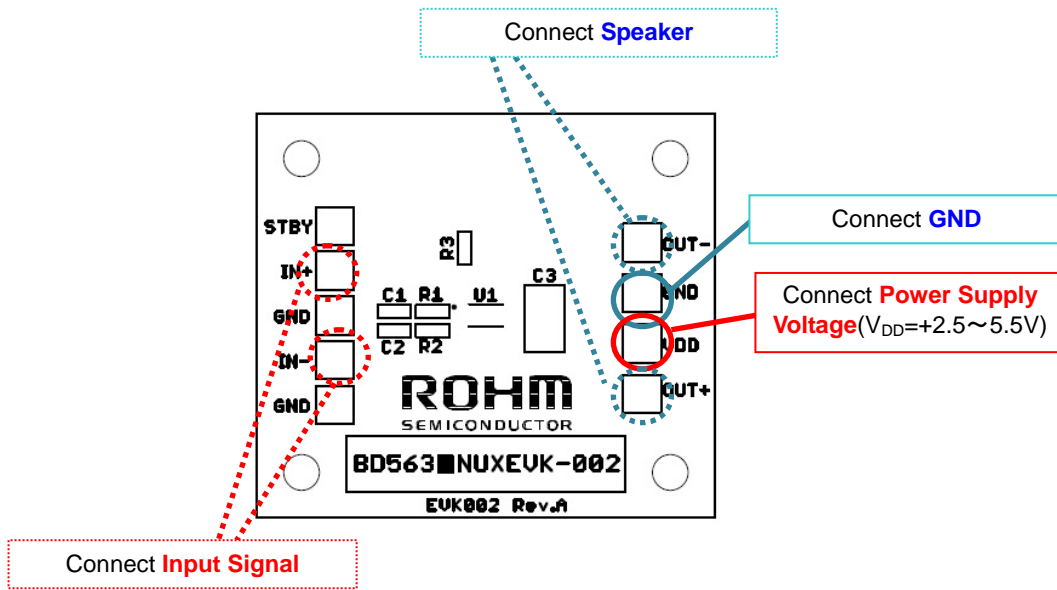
Connect Speaker

Connect GND

Connect Power Supply Voltage($V_{DD}$=+2.5～5.5V)

STBY
IN+
GND
IN-
GND

R3
C1 R1
C2 R2
U1
C3

OUT-
GND
VDD
OUT+

ROHM
SEMICONDUCTOR

BD563■NUXEVK-002

EVK002 Rev.A

Connect Input Signal